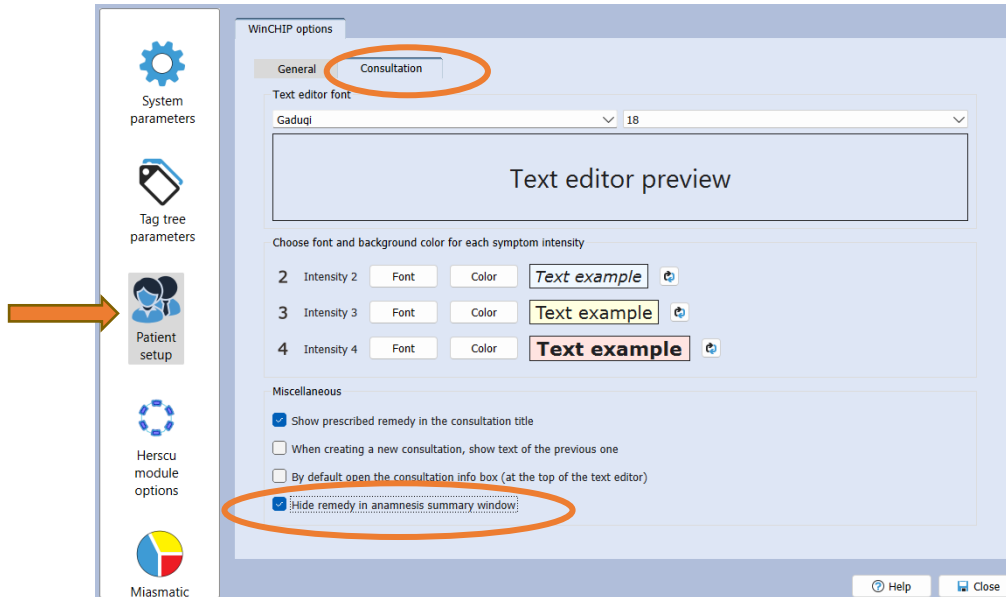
System parameters

Tag tree parameters

Patient setup

Herscu module options

Miasmatic

WinCHIP options

General

Consultation

Text editor font

Gadugi

18

Text editor preview

Choose font and background color for each symptom intensity

2 Intensity 2 Font Color Text example

3 Intensity 3 Font Color Text example

4 Intensity 4 Font Color Text example

Miscellaneous

Show prescribed remedy in the consultation title

When creating a new consultation, show text of the previous one

By default open the consultation info box (at the top of the text editor)

Hide remedy in anamnesis summary window

Help

Close